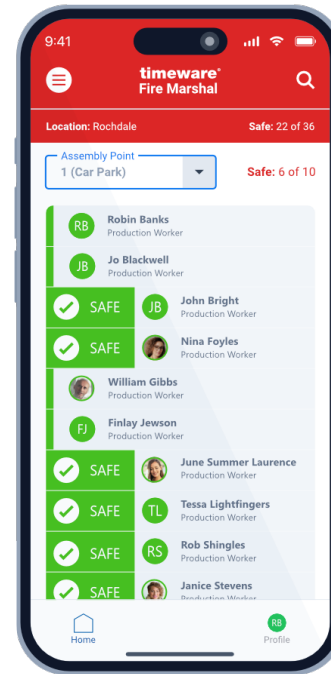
9:41

timeware®
Fire Marshal

Location: Rochdale
Safe: 22 of 36

Assembly Point
1 (Car Park)
Safe: 6 of 10

RB Robin Banks
Production Worker

JB Jo Blackwell
Production Worker

SAFE JB John Bright
Production Worker

SAFE Nina Foyles
Production Worker

William Gibbs
Production Worker

FJ Finlay Jewson
Production Worker

SAFE June Summer Laurence
Production Worker

SAFE TL Tessa Lightfingers
Production Worker

SAFE RS Rob Shingles
Production Worker

SAFE Janice Stevens
Production Worker

Home
RB
Profile